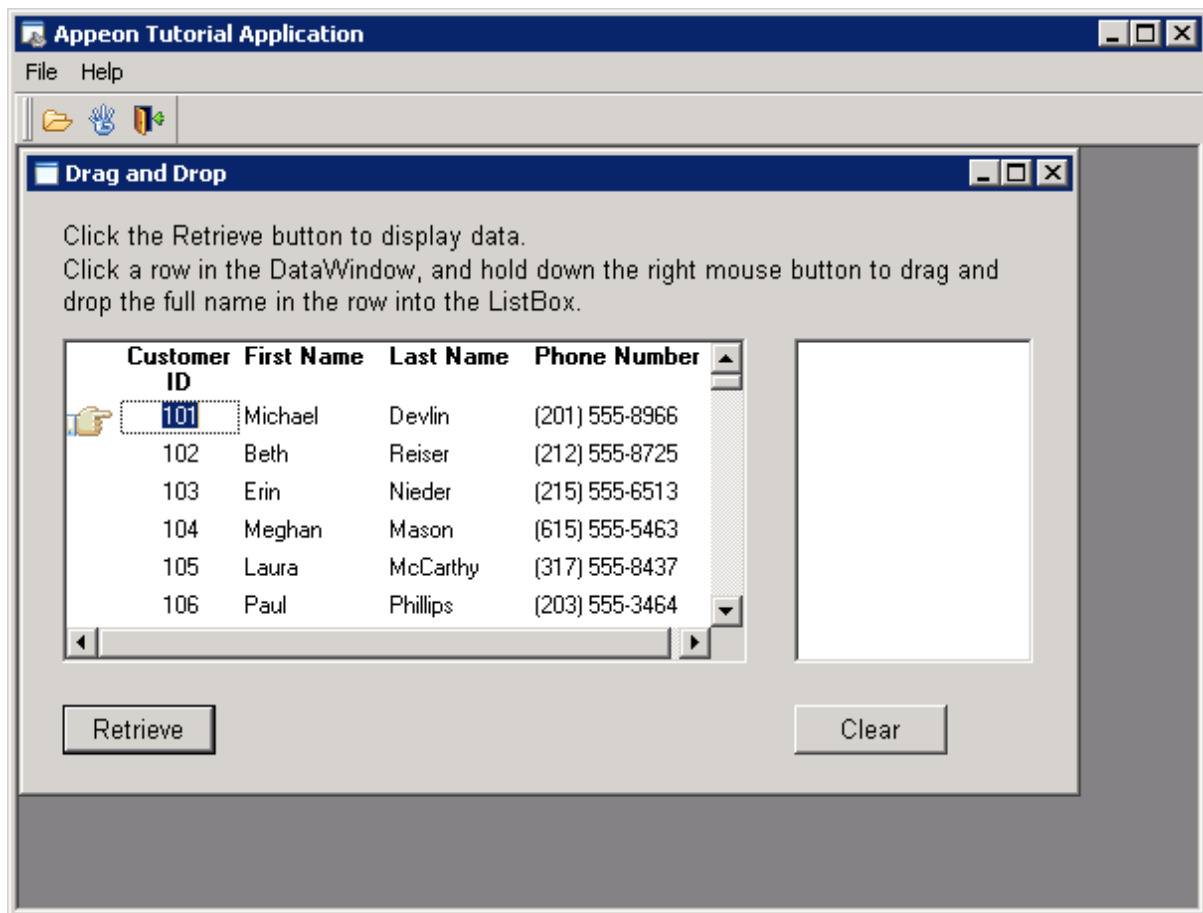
Appeon Tutorial Application

File Help

Drag and Drop

Click the Retrieve button to display data.
Click a row in the DataWindow, and hold down the right mouse button to drag and drop the full name in the row into the ListBox.

| Customer ID | First Name | Last Name | Phone Number |
|---|---|---|---|
| 101 | Michael | Devlin | (201) 555-8966 |
| 102 | Beth | Reiser | (212) 555-8725 |
| 103 | Erin | Nieder | (215) 555-6513 |
| 104 | Meghan | Mason | (615) 555-5463 |
| 105 | Laura | McCarthy | (317) 555-8437 |
| 106 | Paul | Phillips | (203) 555-3464 |

Retrieve

Clear